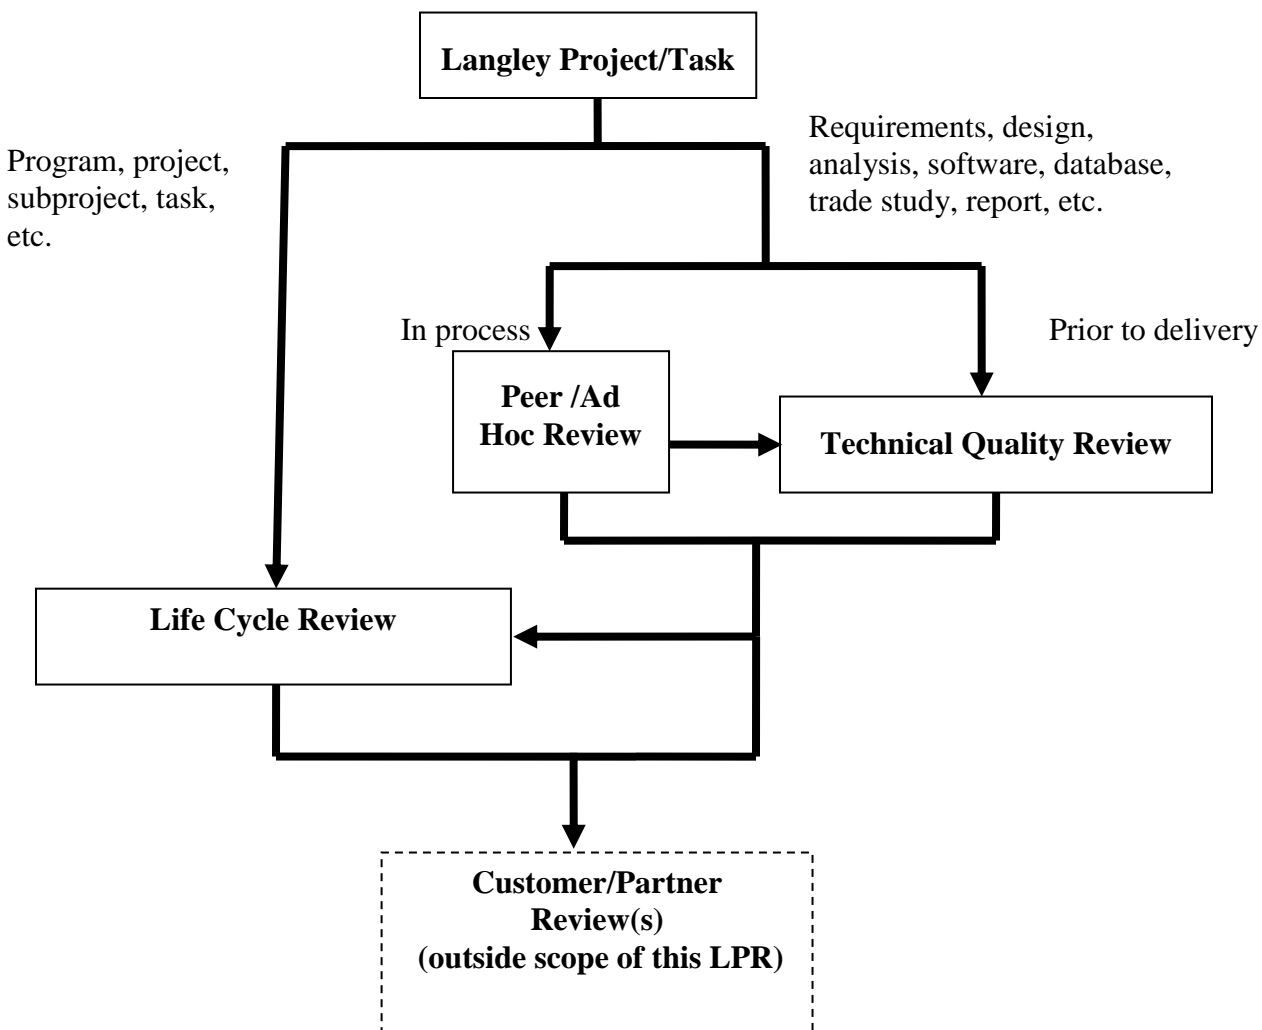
Langley Project/Task

Program, project, subproject, task, etc.

Requirements, design, analysis, software, database, trade study, report, etc.

In process

Prior to delivery

Peer /Ad Hoc Review

Technical Quality Review

Life Cycle Review

Customer/Partner Review(s) (outside scope of this LPR)